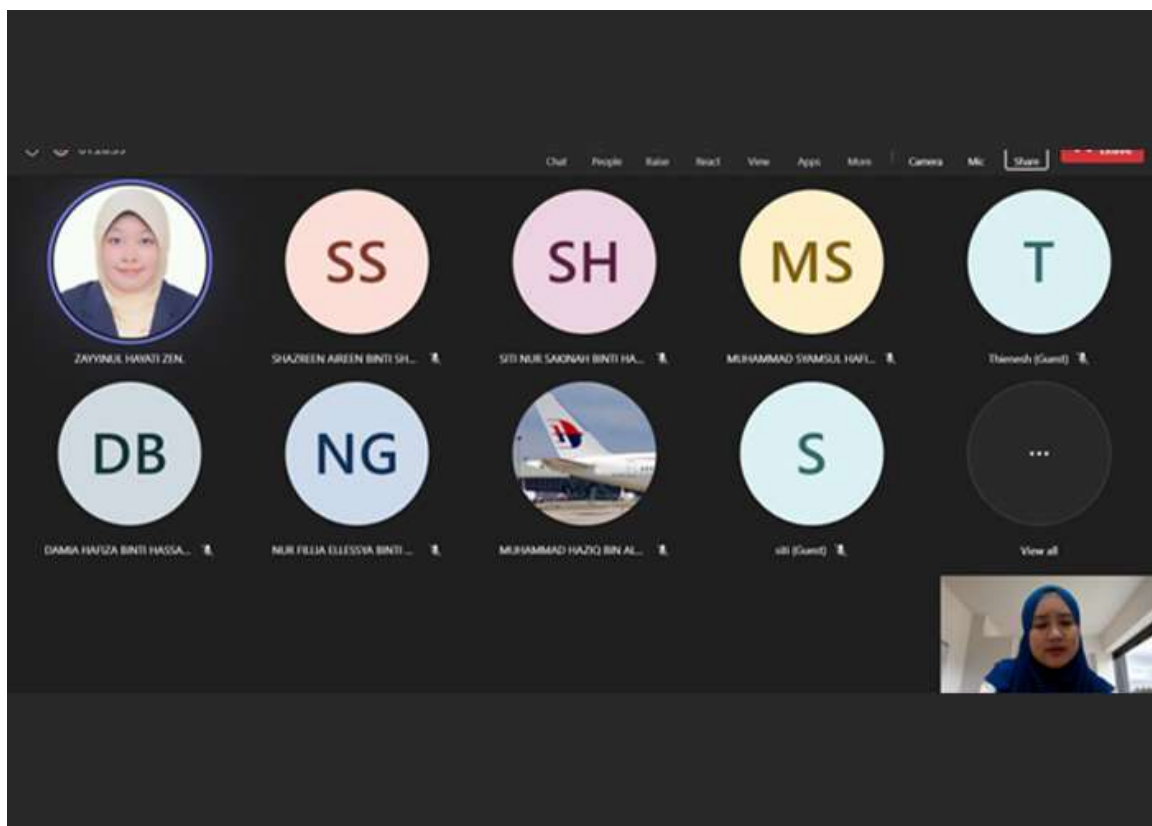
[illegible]

Chat People Raise React View Apps More Camera Mic Share Leave

SS SH MS T

ZAYYINUL HAYATI ZEN.

SHAZREEN AIREEN BINTI SH...

SITI NUR SAKINAH BINTI HA...

MUHAMMAD SYAMSUL HAFI...

Thinesh (Guest)

DB NG S ...

DAMIA HAFIZA BINTI HASSA...

NUR FILLIA ELLESSYA BINTI ...

MUHAMMAD HAZIQ BIN AL...

siti (Guest)

View all